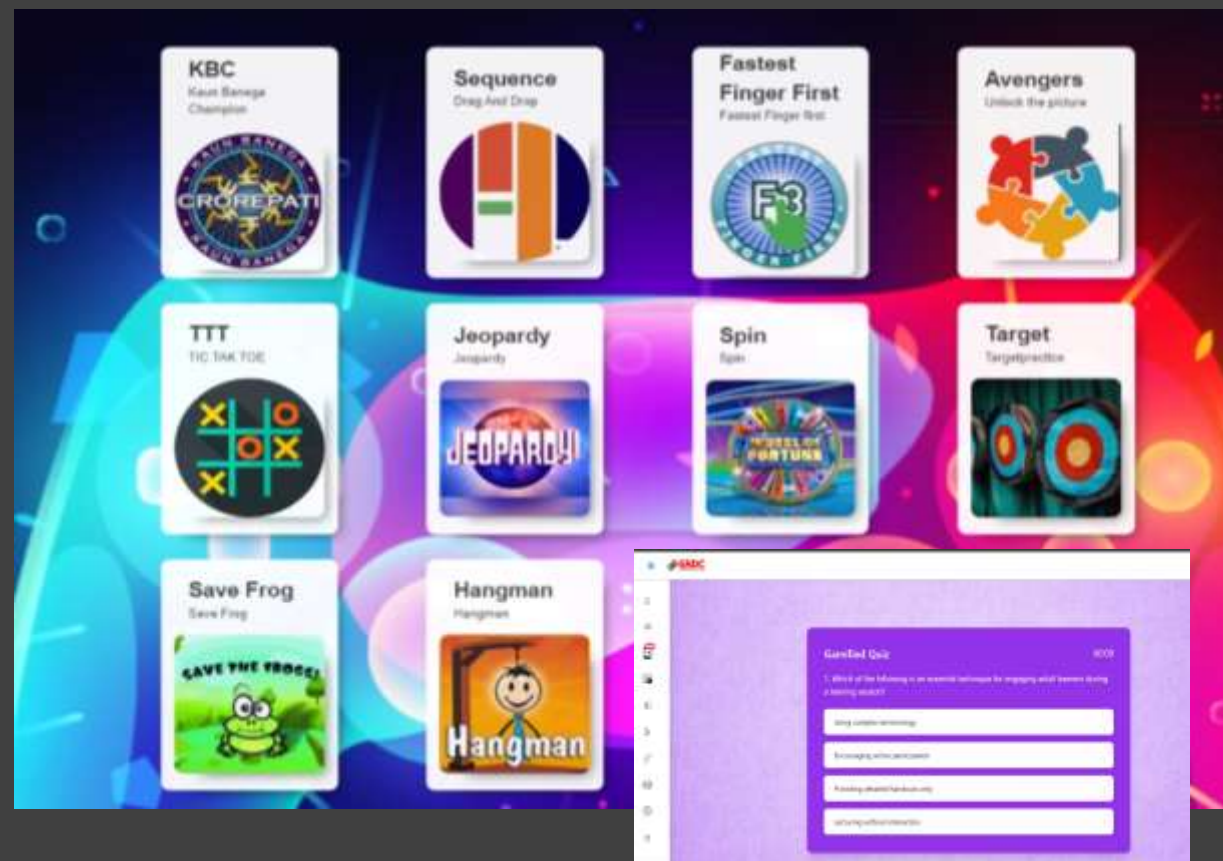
KBC
Kaun Banega Champion

KAUN BANEGA
CROREPATI
KAUN BANEGA

Sequence
Drag And Drop

Fastest Finger First
Fastest Finger first

F3
FASTEST FINGER FIRST

Avengers
Unlock the picture

TTT
TIC TAK TOE

Jeopardy
Jeopardy

JEOPARDY!

Spin
Spin

WHEEL OF FORTUNE

Target
Targetpractice

Save Frog
Save Frog

SAVE THE FROGS!

Hangman
Hangman

Hangman

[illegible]

Gamified Quiz
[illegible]

1. Which of the following is an essential technique for engaging adult learners during a training session?

Using complex terminology

Encouraging active participation

Providing detailed handouts only

Lecturing without interaction